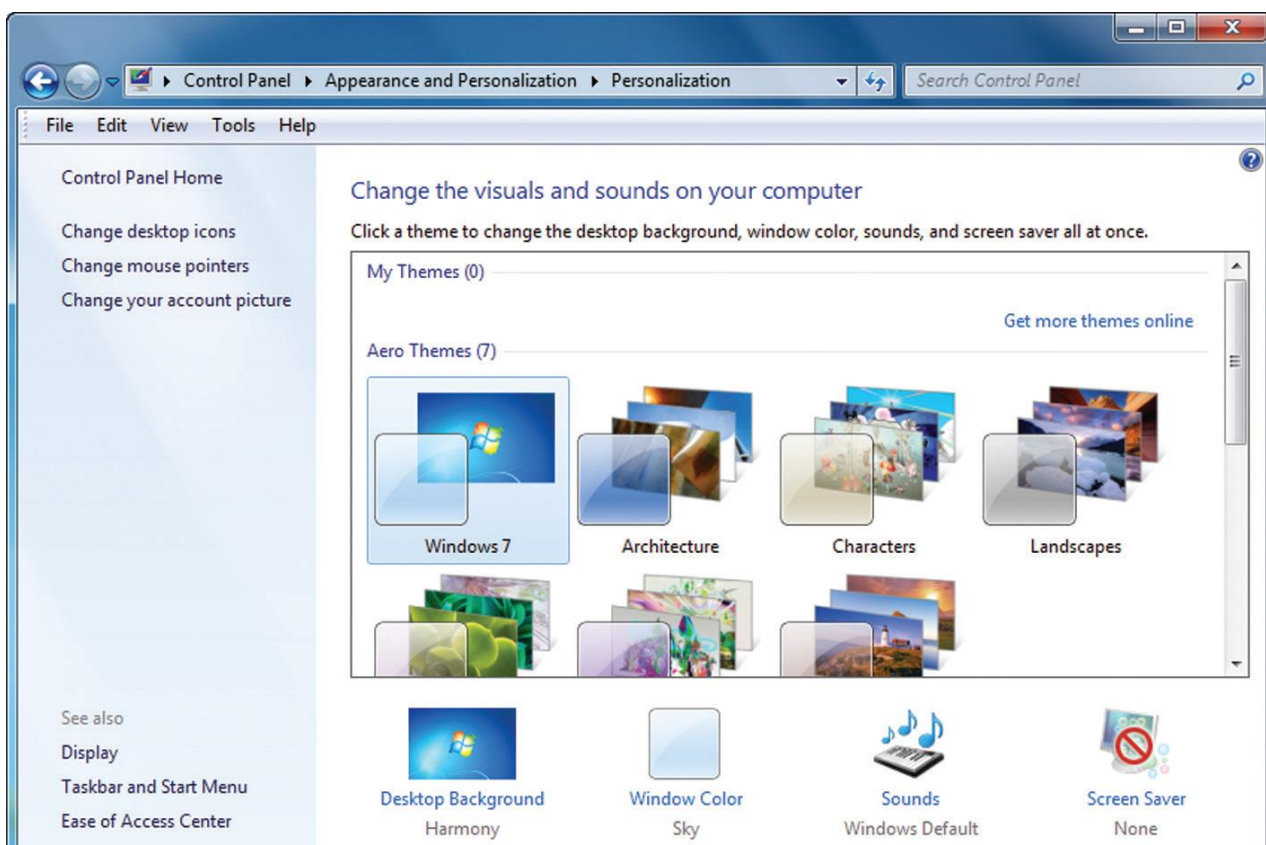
Control Panel ▸ Appearance and Personalization ▸ Personalization

Search Control Panel

File Edit View Tools Help

Control Panel Home

Change desktop icons

Change mouse pointers

Change your account picture

Change the visuals and sounds on your computer

Click a theme to change the desktop background, window color, sounds, and screen saver all at once.

My Themes (0)

Get more themes online

Aero Themes (7)

Windows 7

Architecture

Characters

Landscapes

See also

Display

Taskbar and Start Menu

Ease of Access Center

Desktop Background
Harmony

Window Color
Sky

Sounds
Windows Default

Screen Saver
None